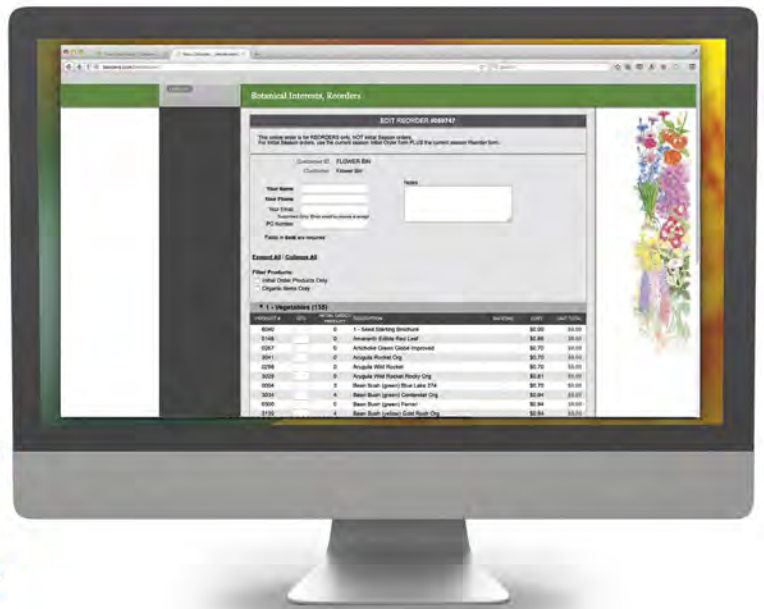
Botanical Interests, Reorders

EDIT REORDER #069747

This online order is for REORDERS only, NOT Initial Season orders.
For Initial Season orders, use the current season Initial Order form PLUS the current season Reorder form.

Customer ID: FLOWER BIN
Customer: Flower Bin

Your Name
Your Phone
Your Email
PO Number

Notes

Fields in bold are required

Expand All | Collapse All

Filter Products:
Initial Order Products Only
Organic Items Only

▼ 1 - Vegetables (135)

| PRODUCT # | QTY | INITIAL ORDER PRODUCT | DESCRIPTION | RATIONS | COST | UNIT TOTAL |
|---|---|---|---|---|---|---|
| 8040 | | 0 | 1 - Seed Starting Brochure | | $0.00 | $0.00 |
| 5148 | | 0 | Amaranth Edible Red Leaf | | $0.88 | $0.00 |
| 0267 | | 0 | Artichoke Green Globe Improved | | $0.70 | $0.00 |
| 3041 | | 0 | Arugula Rocket Org | | $0.70 | $0.00 |
| 0298 | | 0 | Arugula Wild Rocket | | $0.70 | $0.00 |
| 3028 | | 0 | Arugula Wild Rocket Rocky Org | | $0.81 | $0.00 |
| 0004 | | 3 | Bean Bush (green) Blue Lake 274 | | $0.75 | $0.00 |
| 3034 | | 4 | Bean Bush (green) Contender Org | | $0.84 | $0.00 |
| 0305 | | 0 | Bean Bush (green) Fernel | | $0.84 | $0.00 |
| 3135 | | 4 | Bean Bush (yellow) Gold Rush Org | | $0.84 | $0.00 |